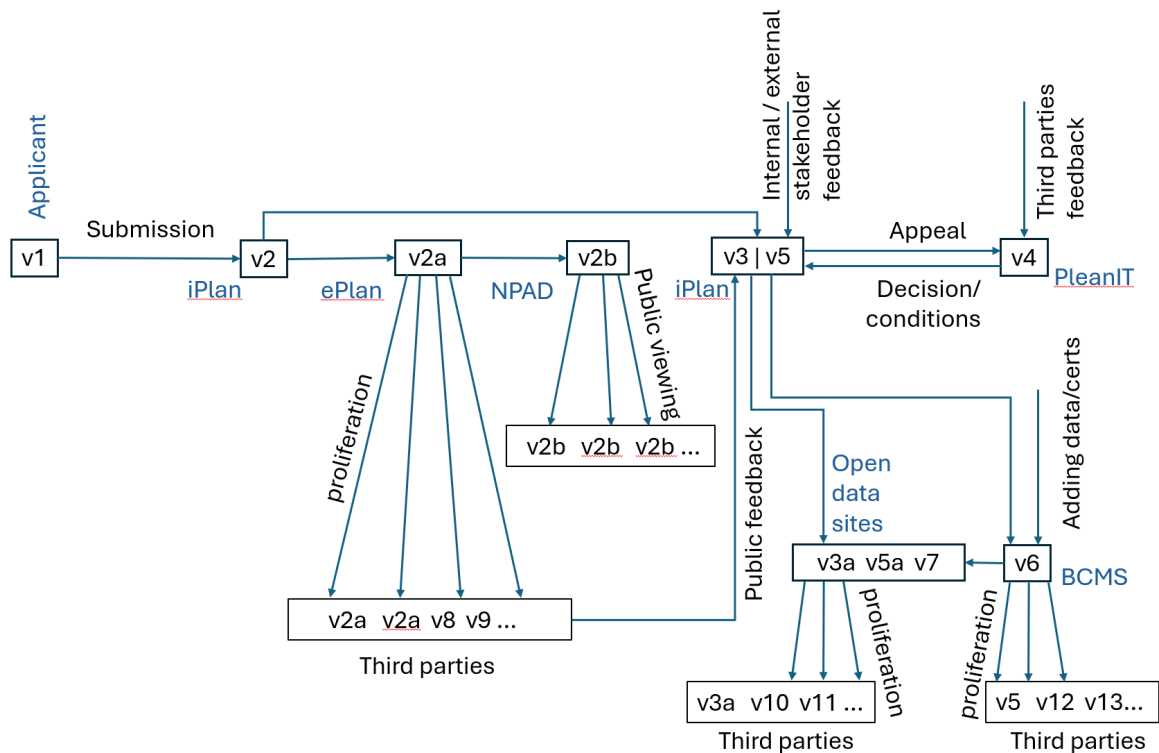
Applicant

v1

Submission

v2

iPlan

v2a

ePlan

v2b

NPAD

Public viewing

v2b v2b v2b ...

proliferation

v2a v2a v8 v9 ...

Third parties

Internal / external stakeholder feedback

v3 | v5

iPlan

Public feedback

Third parties feedback

Appeal

v4

PleanIT

Decision/ conditions

Adding data/certs

Open data sites

v3a v5a v7

v6

BCMS

proliferation

v3a v10 v11 ...

Third parties

proliferation

v5 v12 v13...

Third parties